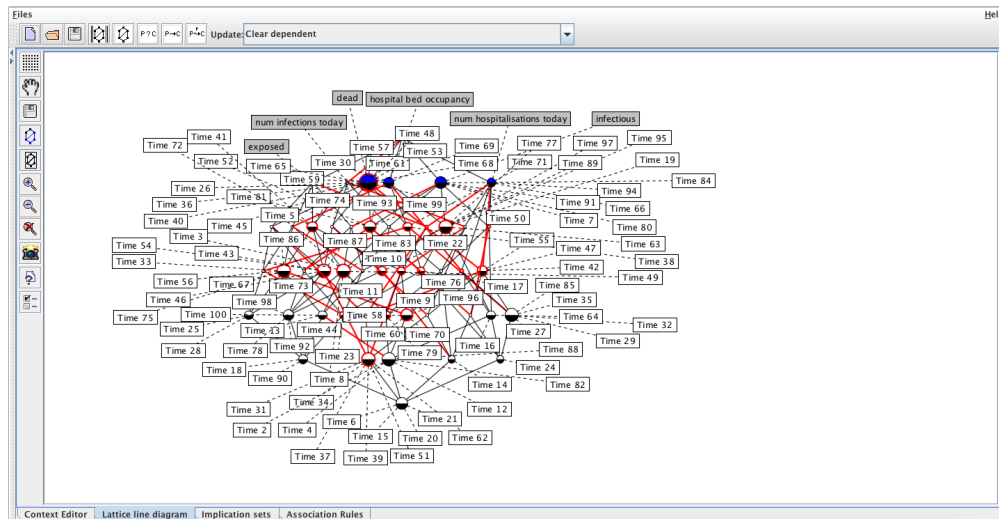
Files
Hel
P?C P→C P↛C Update: Clear dependent

dead hospital bed occupancy
num infections today num hospitalisations today infectious
exposed
Time 72 Time 41 Time 52 Time 65 Time 30 Time 57 Time 48 Time 61 Time 53 Time 69 Time 68 Time 77 Time 71 Time 97 Time 95 Time 89 Time 19 Time 84
Time 26 Time 59 Time 36 Time 81 Time 74 Time 93 Time 99 Time 94 Time 91 Time 66 Time 40 Time 5 Time 50 Time 7 Time 80 Time 45
Time 3 Time 86 Time 87 Time 83 Time 22 Time 55 Time 63 Time 54 Time 43 Time 47 Time 33 Time 10 Time 38 Time 42 Time 49
Time 56 Time 67 Time 73 Time 76 Time 85 Time 46 Time 11 Time 96 Time 17 Time 98 Time 9 Time 35 Time 75 Time 100 Time 58 Time 64 Time 32
Time 25 Time 13 Time 44 Time 27 Time 28 Time 78 Time 92 Time 60 Time 70 Time 29 Time 16 Time 88
Time 18 Time 23 Time 79 Time 24 Time 90 Time 8 Time 14 Time 82 Time 34 Time 31 Time 12 Time 21 Time 2 Time 4 Time 6 Time 62 Time 15 Time 20
Time 37 Time 39 Time 51

Context Editor | Lattice line diagram | Implication sets | Association Rules